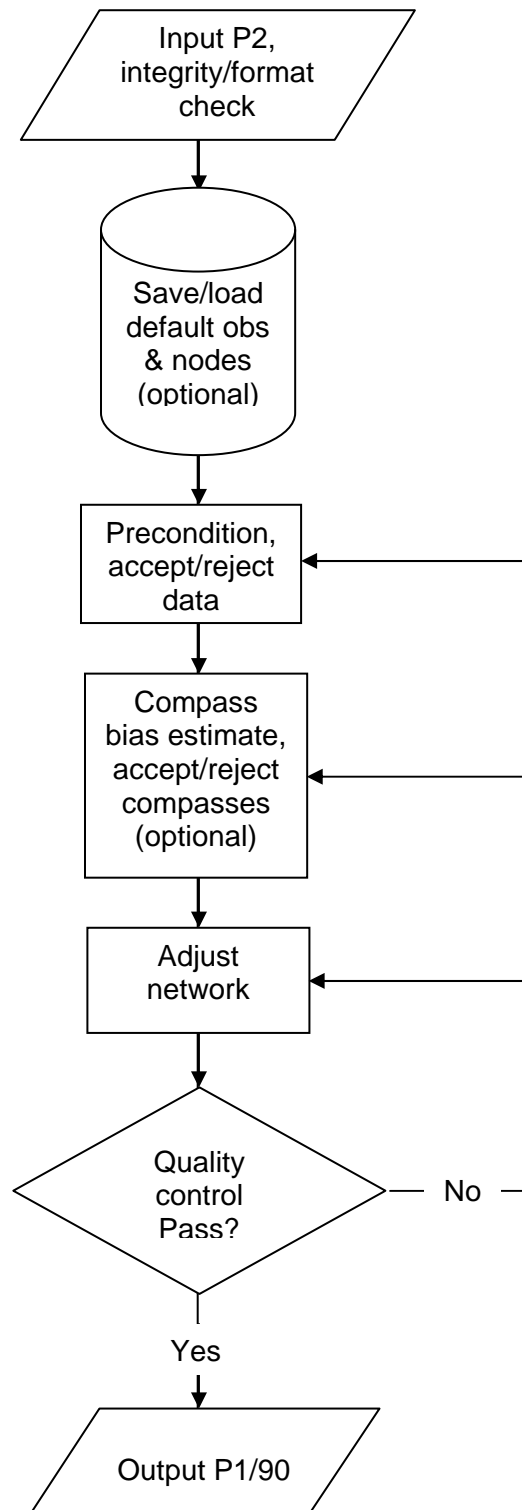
Input P2, integrity/format check

Save/load default obs & nodes (optional)

Precondition, accept/reject data

Compass bias estimate, accept/reject compasses (optional)

Adjust network

Quality control Pass?

No

Yes

Output P1/90